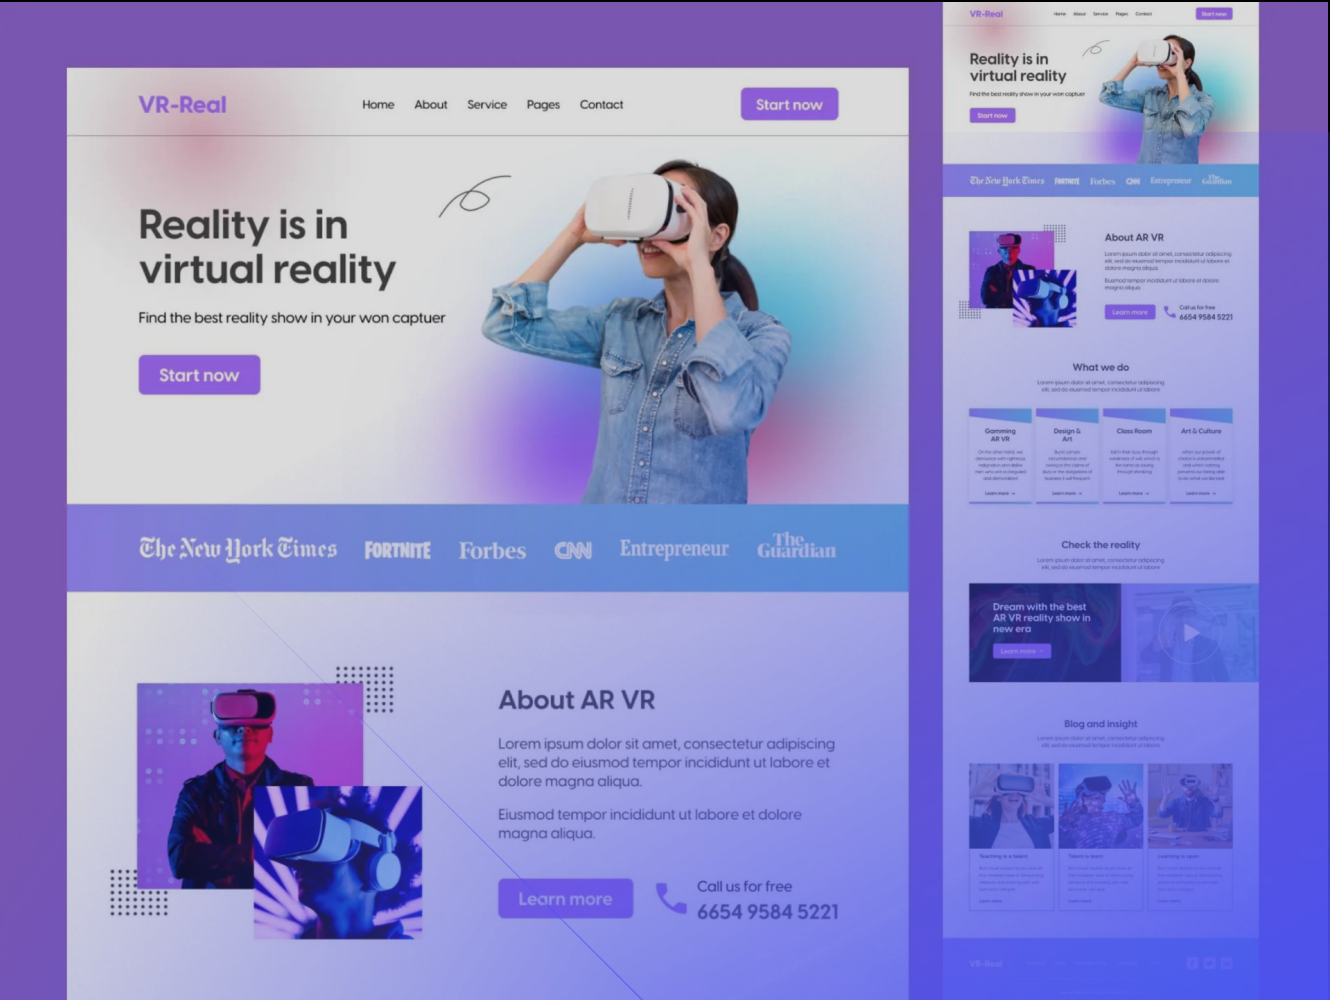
VR-Real

Home About Service Pages Contact

Start now

Reality is in virtual reality

Find the best reality show in your won captuer

Start now

The New York Times FORTNITE Forbes CNN Entrepreneur The Guardian

About AR VR

Lorem ipsum dolor sit amet, consectetur adipiscing elit, sed do eiusmod tempor incididunt ut labore et dolore magna aliqua.

Eiusmod tempor incididunt ut labore et dolore magna aliqua.

Learn more

Call us for free
6654 9584 5221

VR-Real

Home About Service Pages Contact

Start now

Reality is in virtual reality

Find the best reality show in your won captuer

Start now

The New York Times FORTNITE Forbes CNN Entrepreneur The Guardian

About AR VR

Lorem ipsum dolor sit amet, consectetur adipiscing elit, sed do eiusmod tempor incididunt ut labore et dolore magna aliqua.

Eiusmod tempor incididunt ut labore et dolore magna aliqua.

Learn more

Call us for free
6654 9584 5221

What we do

Lorem ipsum dolor sit amet, consectetur adipiscing elit, sed do eiusmod tempor incididunt ut labore

Gamming AR VR

Design & Art

Class Room

Art & Culture

Learn more

Learn more

Learn more

Learn more

Check the reality

Lorem ipsum dolor sit amet, consectetur adipiscing elit, sed do eiusmod tempor incididunt ut labore

Dream with the best AR VR reality show in new era

Learn more

Blog and insight

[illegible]

VR-Real